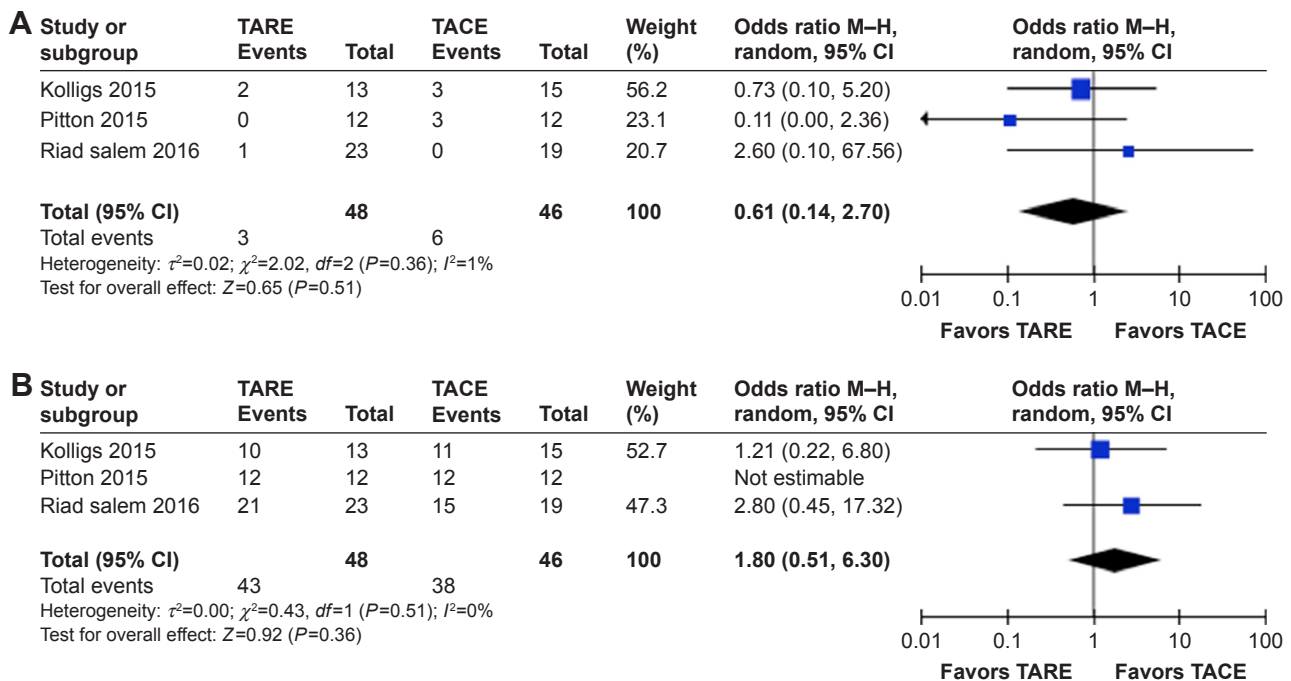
A

| Study or subgroup | TARE Events | Total | TACE Events | Total | Weight (%) | Odds ratio M–H, random, 95% CI | Odds ratio M–H, random, 95% CI |
|---|---|---|---|---|---|---|---|
| Kolligs 2015 | 2 | 13 | 3 | 15 | 56.2 | 0.73 (0.10, 5.20) | |
| Pitton 2015 | 0 | 12 | 3 | 12 | 23.1 | 0.11 (0.00, 2.36) | |
| Riad salem 2016 | 1 | 23 | 0 | 19 | 20.7 | 2.60 (0.10, 67.56) | |
| **Total (95% CI)** | | **48** | | **46** | **100** | **0.61 (0.14, 2.70)** | |
| Total events | 3 | | 6 | | | | |

Heterogeneity: $\tau^2$=0.02; $\chi^2$=2.02, $df$=2 ($P$=0.36); $I^2$=1%
Test for overall effect: $Z$=0.65 ($P$=0.51)

0.01 0.1 1 10 100
Favors TARE Favors TACE

B

| Study or subgroup | TARE Events | Total | TACE Events | Total | Weight (%) | Odds ratio M–H, random, 95% CI | Odds ratio M–H, random, 95% CI |
|---|---|---|---|---|---|---|---|
| Kolligs 2015 | 10 | 13 | 11 | 15 | 52.7 | 1.21 (0.22, 6.80) | |
| Pitton 2015 | 12 | 12 | 12 | 12 | | Not estimable | |
| Riad salem 2016 | 21 | 23 | 15 | 19 | 47.3 | 2.80 (0.45, 17.32) | |
| **Total (95% CI)** | | **48** | | **46** | **100** | **1.80 (0.51, 6.30)** | |
| Total events | 43 | | 38 | | | | |

Heterogeneity: $\tau^2$=0.00; $\chi^2$=0.43, $df$=1 ($P$=0.51); $I^2$=0%
Test for overall effect: $Z$=0.92 ($P$=0.36)

0.01 0.1 1 10 100
Favors TARE Favors TACE